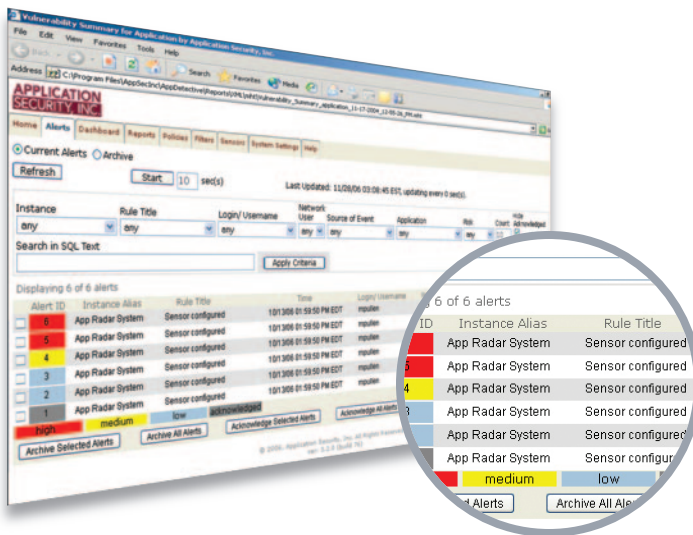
Vulnerability Summary for Application by Application Security, Inc.

File Edit View Favorites Tools Help

Back Search Favorites Media

Address C:\Program Files\AppSecInc\AppDetective\Reports\XML\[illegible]\Vulnerability_Summary_application_11-17-2004_13-05-26_PM.xml

APPLICATION SECURITY, INC

Home Alerts Dashboard Reports Policies Filters Sensors System Settings Help

Current Alerts Archive

Refresh

Start 10 sec(s)

Last Updated: 11/28/06 03:08:46 EST, updating every 0 sec(s).

| Instance | Rule Title | Login/ Username | Network User | Source of Event | Application | Risk | Count | Hide Acknowledged |
|---|---|---|---|---|---|---|---|---|
| any | any | any | any | any | any | any | | |

Search in SQL Text

Apply Criteria

Displaying 6 of 6 alerts

| | Alert ID | Instance Alias | Rule Title | Time | Login/ Username | |
|---|---|---|---|---|---|---|
| | 6 | App Radar System | Sensor configured | 10/13/06 01:59:50 PM EDT | mpullen | |
| | 5 | App Radar System | Sensor configured | 10/13/06 01:59:50 PM EDT | mpullen | |
| | 4 | App Radar System | Sensor configured | 10/13/06 01:59:50 PM EDT | mpullen | |
| | 3 | App Radar System | Sensor configured | 10/13/06 01:59:50 PM EDT | mpullen | |
| | 2 | App Radar System | Sensor configured | 10/13/06 01:59:50 PM EDT | mpullen | |
| | 1 | App Radar System | Sensor configured | 10/13/06 01:59:50 PM EDT | mpullen | |

high medium low acknowledged

Archive Selected Alerts Archive All Alerts Acknowledge Selected Alerts Acknowledge All Alerts

© 2006. Application Security, Inc. All Rights Reserved. ver. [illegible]

6 of 6 alerts

| ID | Instance Alias | Rule Title |
|---|---|---|
| | App Radar System | Sensor configured |
| 5 | App Radar System | Sensor configured |
| 4 | App Radar System | Sensor configured |
| 3 | App Radar System | Sensor configured |
| | App Radar System | Sensor configured |
| | App Radar System | Sensor configured |

medium low

d Alerts Archive All Ale